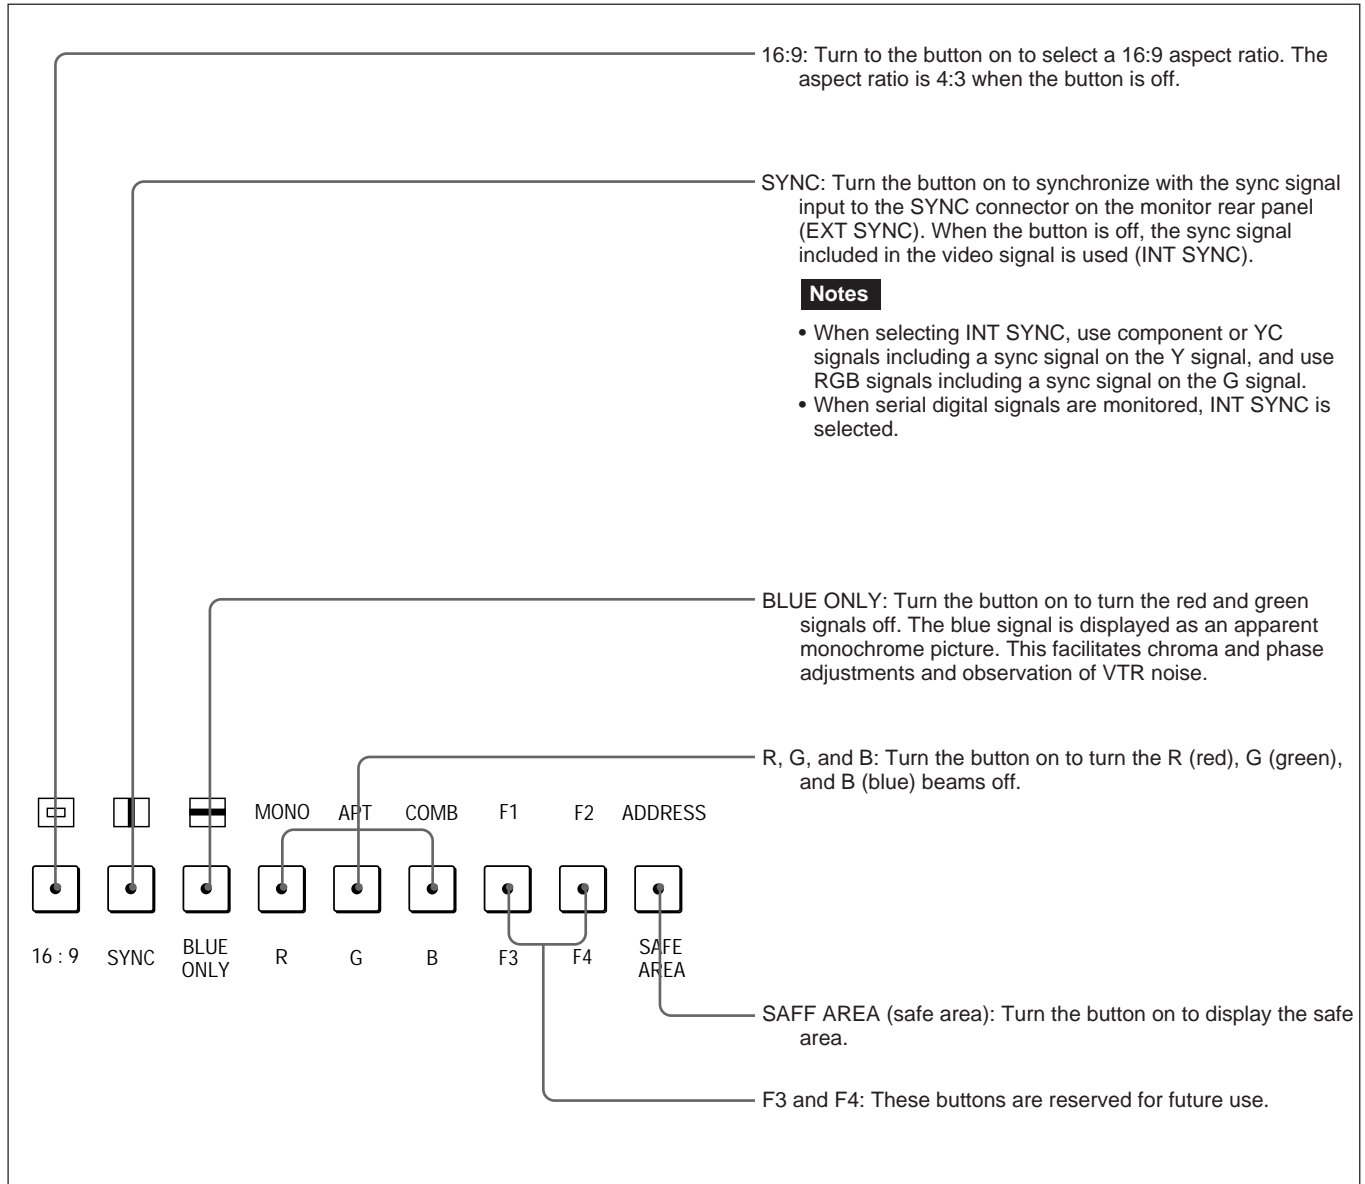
16:9: Turn to the button on to select a 16:9 aspect ratio. The aspect ratio is 4:3 when the button is off.

SYNC: Turn the button on to synchronize with the sync signal input to the SYNC connector on the monitor rear panel (EXT SYNC). When the button is off, the sync signal included in the video signal is used (INT SYNC).

Notes

• When selecting INT SYNC, use component or YC signals including a sync signal on the Y signal, and use RGB signals including a sync signal on the G signal.
• When serial digital signals are monitored, INT SYNC is selected.

BLUE ONLY: Turn the button on to turn the red and green signals off. The blue signal is displayed as an apparent monochrome picture. This facilitates chroma and phase adjustments and observation of VTR noise.

R, G, and B: Turn the button on to turn the R (red), G (green), and B (blue) beams off.

MONO APT COMB F1 F2 ADDRESS

16 : 9 SYNC BLUE ONLY R G B F3 F4 SAFE AREA

SAFF AREA (safe area): Turn the button on to display the safe area.

F3 and F4: These buttons are reserved for future use.